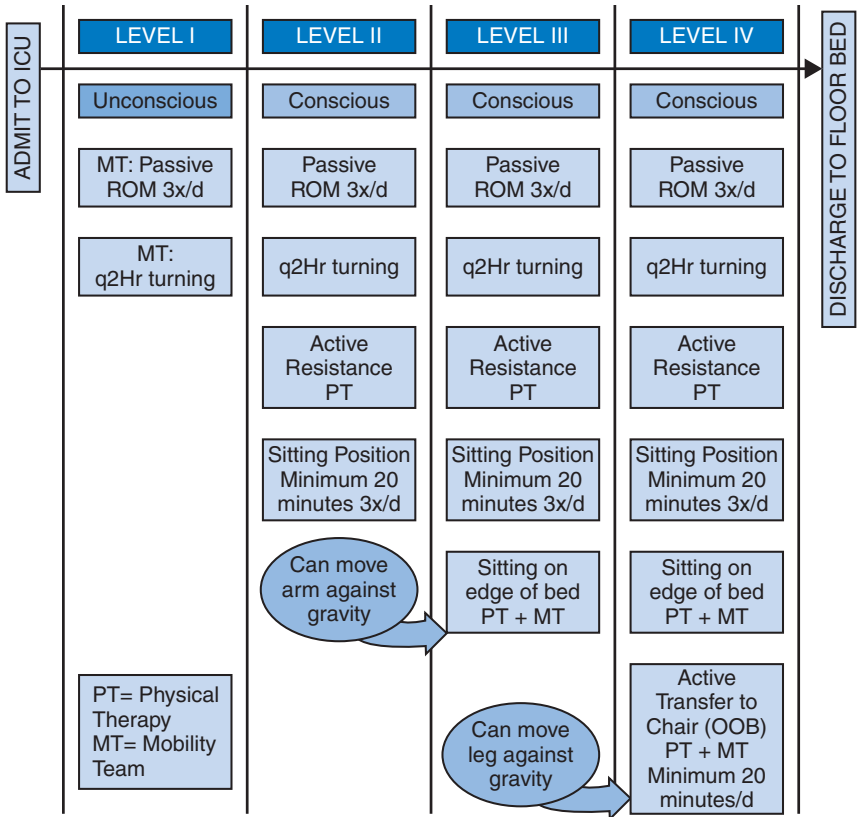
ADMIT TO ICU

LEVEL I

Unconscious

MT: Passive ROM 3x/d

MT: q2Hr turning

PT= Physical Therapy
MT= Mobility Team

LEVEL II

Conscious

Passive ROM 3x/d

q2Hr turning

Active Resistance PT

Sitting Position Minimum 20 minutes 3x/d

Can move arm against gravity

LEVEL III

Conscious

Passive ROM 3x/d

q2Hr turning

Active Resistance PT

Sitting Position Minimum 20 minutes 3x/d

Sitting on edge of bed PT + MT

Can move leg against gravity

LEVEL IV

Conscious

Passive ROM 3x/d

q2Hr turning

Active Resistance PT

Sitting Position Minimum 20 minutes 3x/d

Sitting on edge of bed PT + MT

Active Transfer to Chair (OOB) PT + MT Minimum 20 minutes/d

DISCHARGE TO FLOOR BED